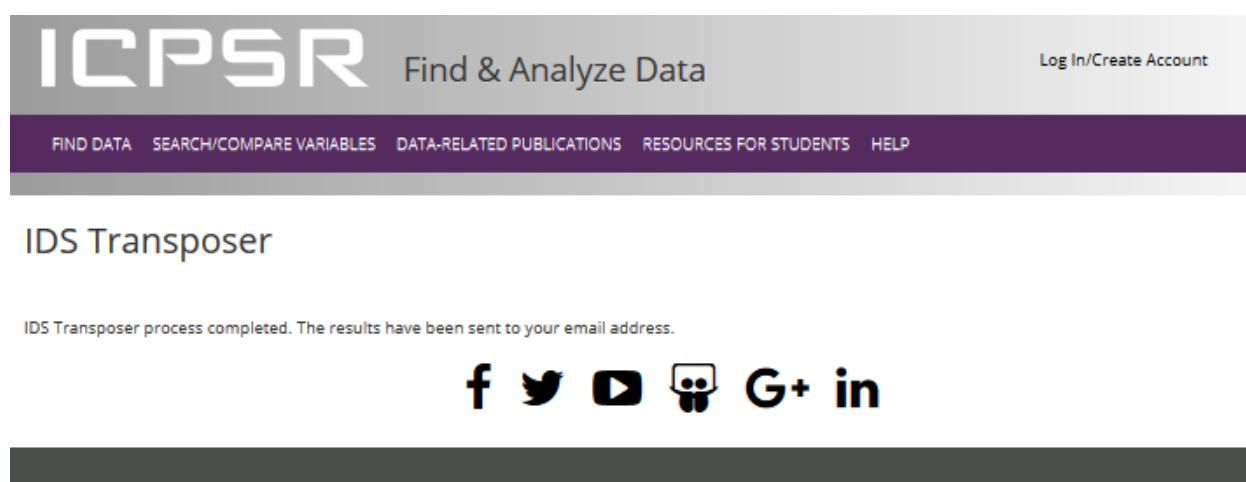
ICPSR Find & Analyze Data

Log In/Create Account

FIND DATA SEARCH/COMPARE VARIABLES DATA-RELATED PUBLICATIONS RESOURCES FOR STUDENTS HELP

IDS Transposer

IDS Transposer process completed. The results have been sent to your email address.

G+ in